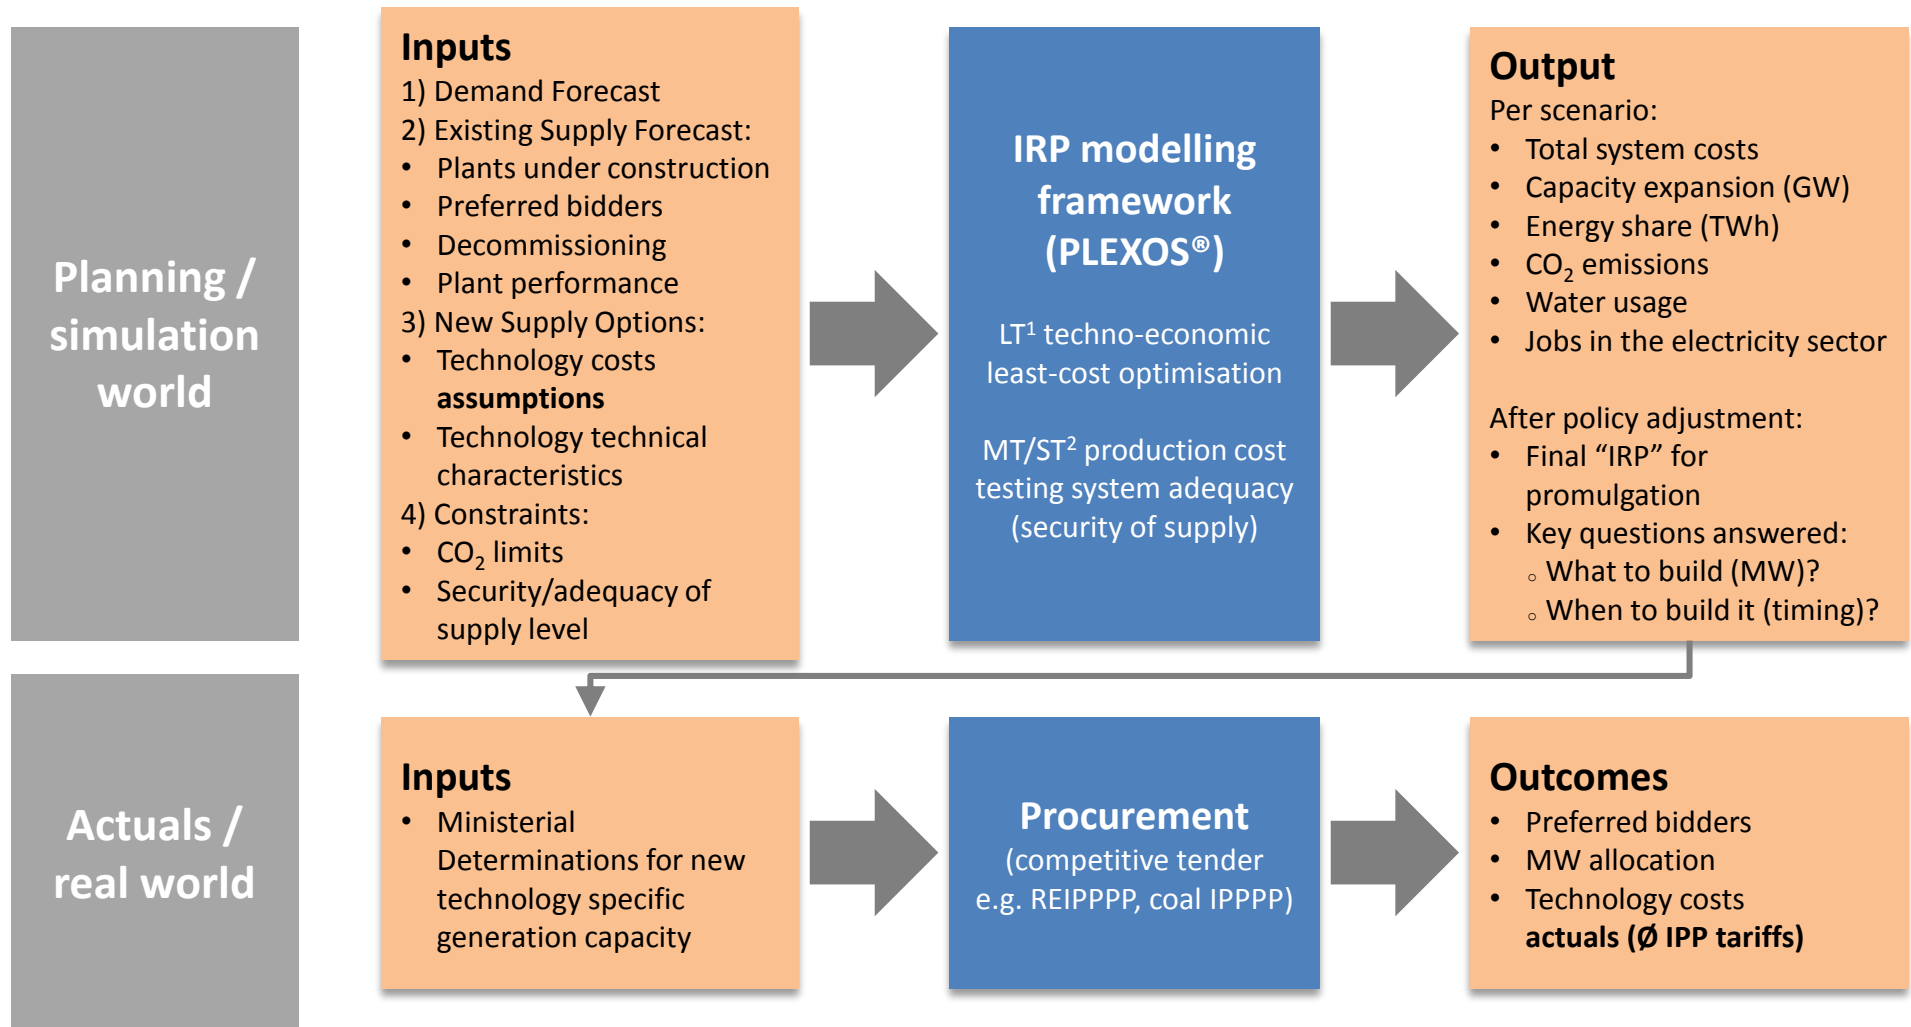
Planning / simulation world

Inputs
1) Demand Forecast
2) Existing Supply Forecast:
• Plants under construction
• Preferred bidders
• Decommissioning
• Plant performance
3) New Supply Options:
• Technology costs **assumptions**
• Technology technical characteristics
4) Constraints:
• $CO_2$ limits
• Security/adequacy of supply level

IRP modelling framework (PLEXOS®)

LT¹ techno-economic least-cost optimisation

MT/ST² production cost testing system adequacy (security of supply)

Output
Per scenario:
• Total system costs
• Capacity expansion (GW)
• Energy share (TWh)
• $CO_2$ emissions
• Water usage
• Jobs in the electricity sector

After policy adjustment:
• Final “IRP” for promulgation
• Key questions answered:
◦ What to build (MW)?
◦ When to build it (timing)?

Actuals / real world

Inputs
• Ministerial Determinations for new technology specific generation capacity

Procurement
(competitive tender e.g. REIPPPP, coal IPPPP)

Outcomes
• Preferred bidders
• MW allocation
• Technology costs **actuals (Ø IPP tariffs)**